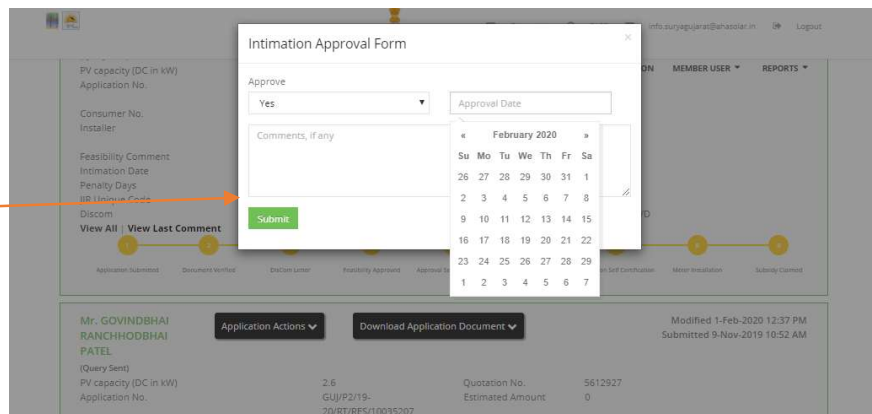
info.suryagujarat@ahasolar.in Logout

ON MEMBER USER ▾ REPORTS ▾

PV capacity (DC in kW)
Application No.

Consumer No.
Installer

Feasibility Comment
Intimation Date
Penalty Days
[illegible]
Discom
View All | View Last Comment

Intimation Approval Form

×

Approve

Yes

Approval Date

Comments, if any

Submit

| « | | | February 2020 | | | » |
|---|---|---|---|---|---|---|
| Su | Mo | Tu | We | Th | Fr | Sa |
| 26 | 27 | 28 | 29 | 30 | 31 | 1 |
| 2 | 3 | 4 | 5 | 6 | 7 | 8 |
| 9 | 10 | 11 | 12 | 13 | 14 | 15 |
| 16 | 17 | 18 | 19 | 20 | 21 | 22 |
| 23 | 24 | 25 | 26 | 27 | 28 | 29 |
| 1 | 2 | 3 | 4 | 5 | 6 | 7 |

Application Submitted Document Verified Discom Letter Feasibility Approval Approval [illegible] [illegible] Self Certification Meter Installation Subsidy Claimed

Mr. GOVINDBHAI RANCHHODBHAI PATEL

Application Actions ▾

Download Application Document ▾

Modified 1-Feb-2020 12:37 PM
Submitted 9-Nov-2019 10:52 AM

(Query Sent)
PV capacity (DC in kW) 2.6
Application No. GUJ/P2/19-20/RT/RES/10035207

Quotation No. 5612927
Estimated Amount 0